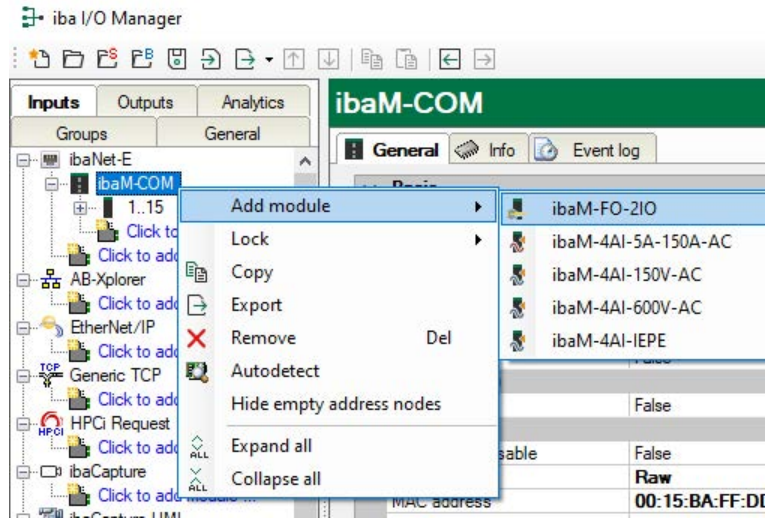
iba I/O Manager

Inputs Outputs Analytics
Groups General
ibaNet-E
ibaM-COM
1..15
Click to
Click to add
AB-Xplorer
Click to add
EtherNet/IP
Click to add
Generic TCP
Click to add
HPCi Request
Click to add
ibaCapture
Click to add module ...
ibaCapture HMI

ibaM-COM
General Info Event log
Basic

Add module
Lock
Copy
Export
Remove Del
Autodetect
Hide empty address nodes
Expand all
Collapse all

ibaM-FO-2IO
ibaM-4AI-5A-150A-AC
ibaM-4AI-150V-AC
ibaM-4AI-600V-AC
ibaM-4AI-IEPE

False
False
sable False
Raw
MAC address 00:15:BA:FF:DD